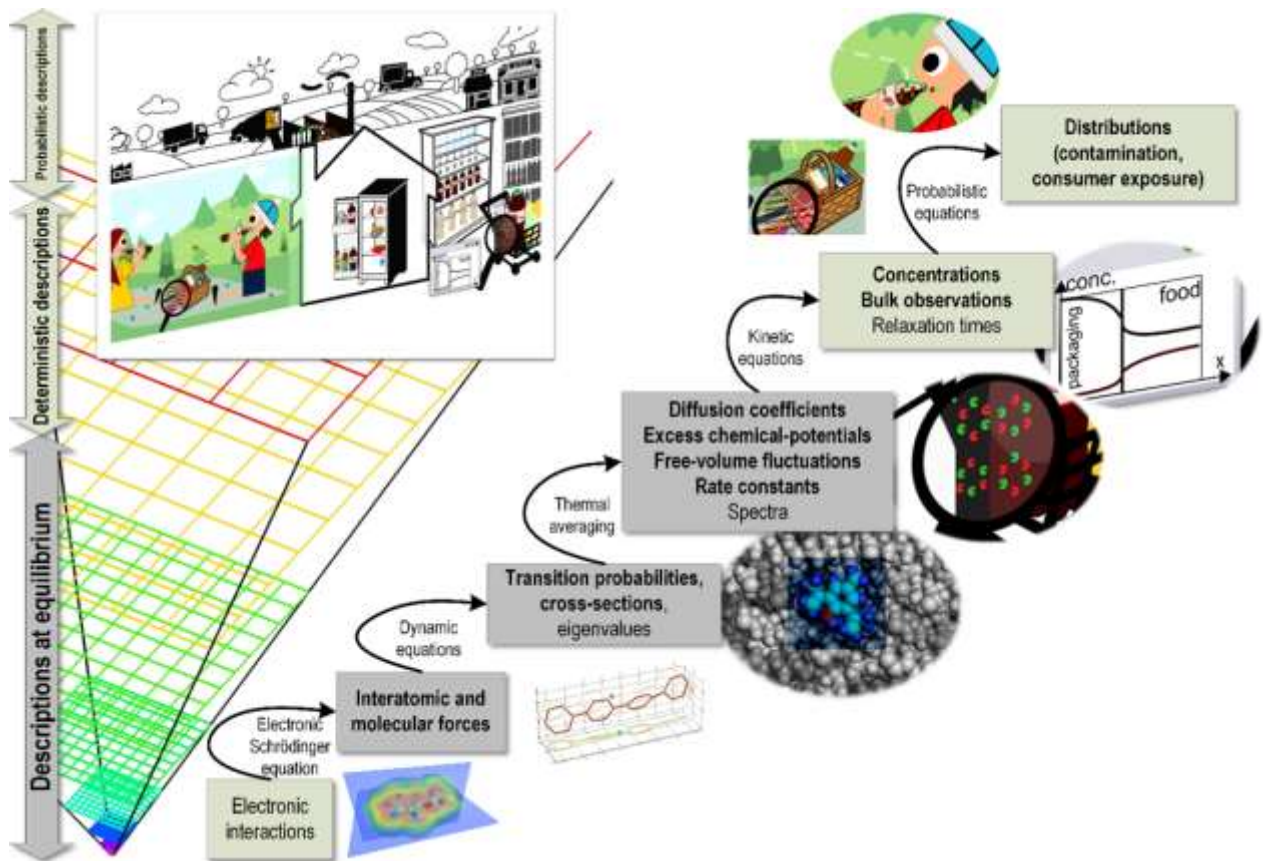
Probabilistic descriptions

Deterministic descriptions

Descriptions at equilibrium

Distributions (contamination, consumer exposure)

Probabilistic equations

Concentrations
Bulk observations
Relaxation times

conc.
food
packaging
x

Kinetic equations

Diffusion coefficients
Excess chemical-potentials
Free-volume fluctuations
Rate constants
Spectra

Thermal averaging

Transition probabilities, cross-sections, eigenvalues

Dynamic equations

Interatomic and molecular forces

Electronic Schrödinger equation

Electronic interactions